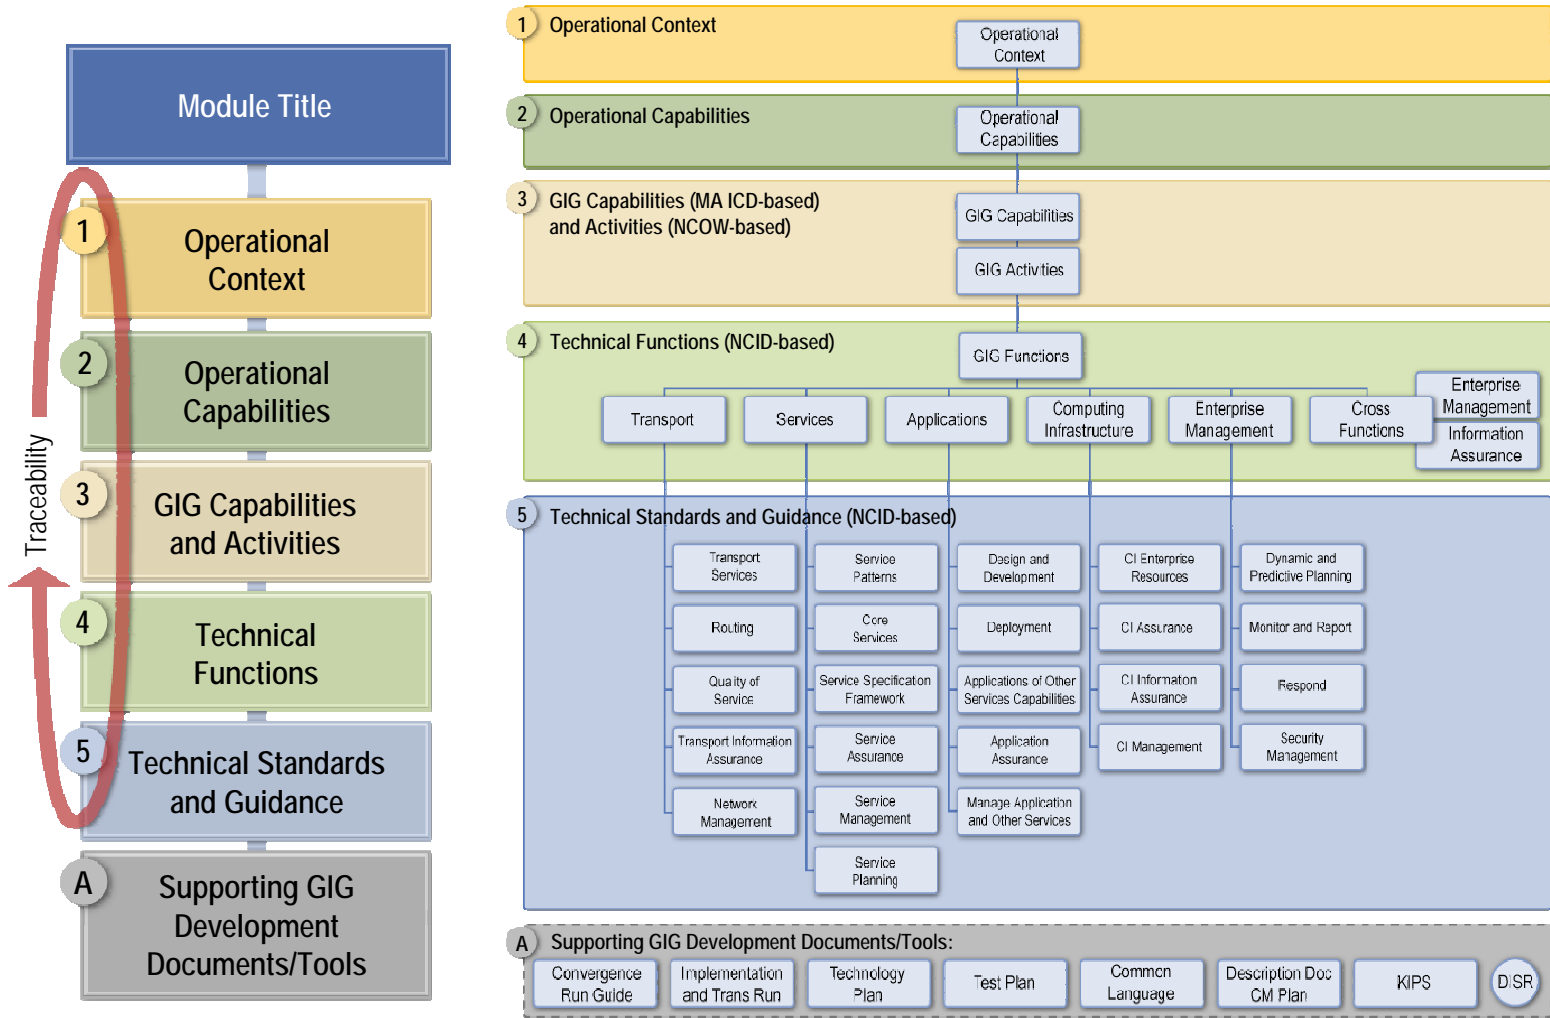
Module Title

1 Operational Context

2 Operational Capabilities

3 GIG Capabilities and Activities

4 Technical Functions

5 Technical Standards and Guidance

A Supporting GIG Development Documents/Tools

Traceability

1 Operational Context

Operational Context

2 Operational Capabilities

Operational Capabilities

3 GIG Capabilities (MA ICD-based) and Activities (NCOW-based)

GIG Capabilities

GIG Activities

4 Technical Functions (NCID-based)

GIG Functions

Transport

Services

Applications

Computing Infrastructure

Enterprise Management

Cross Functions

Enterprise Management

Information Assurance

5 Technical Standards and Guidance (NCID-based)

Transport Services

Routing

Quality of Service

Transport Information Assurance

Network Management

Service Patterns

Core Services

Service Specification Framework

Service Assurance

Service Management

Service Planning

Design and Development

Deployment

Applications of Other Services Capabilities

Application Assurance

Manage Application and Other Services

CI Enterprise Resources

CI Assurance

CI Information Assurance

CI Management

Dynamic and Predictive Planning

Monitor and Report

Respond

Security Management

A Supporting GIG Development Documents/Tools:

Convergence Run Guide

Implementation and Trans Run

Technology Plan

Test Plan

Common Language

Description Doc CM Plan

KIPS

DISR